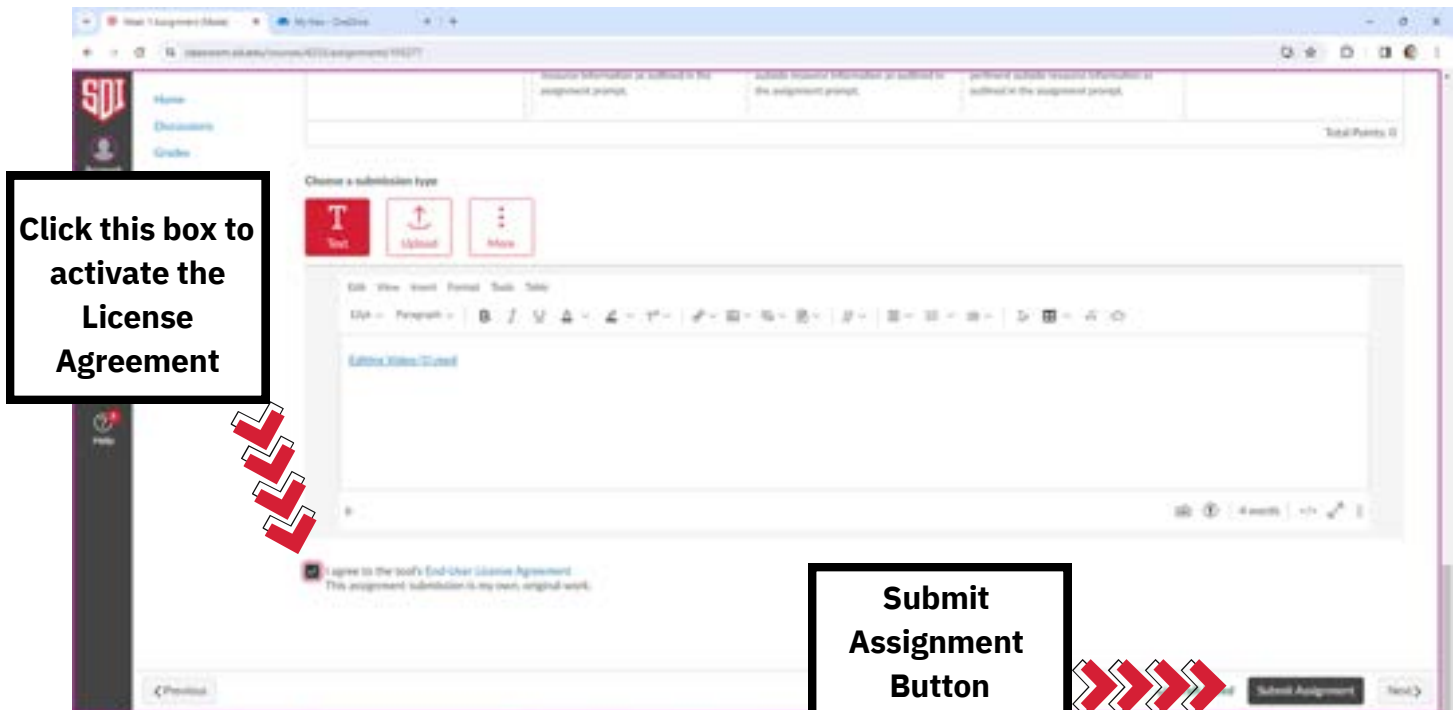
Week 1 Assignment (Mode)
My files - OneDrive

SDI

Home
Discussions
Grades

Help

resource information as outlined in the assignment prompt.
suitable resource information as outlined in the assignment prompt.
pertinent suitable resource information as outlined in the assignment prompt.

Total Points: 0

Choose a submission type

Text
Upload
More

Edit View Insert Format Tools Table

12pt Paragraph

Editing Video (3).mp4

p

4 words

Click this box to activate the License Agreement

I agree to the tool's End-User License Agreement
This assignment submission is my own, original work.

Submit Assignment Button

Previous

Submit Assignment

Next